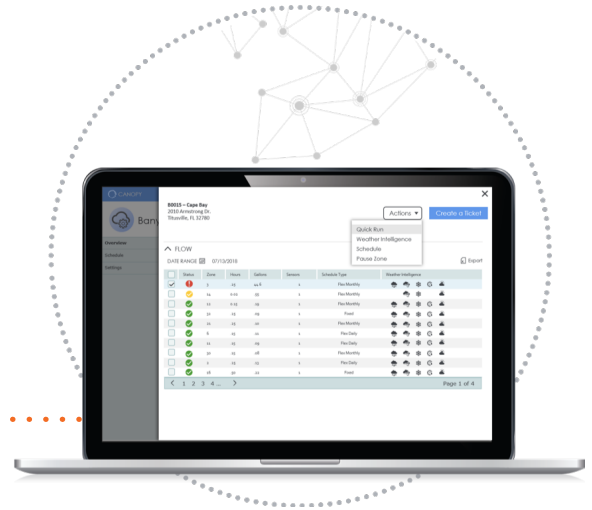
CANOPY

Bany

Overview
Schedule
Settings

80015 – Cape Bay
2010 Armstrong Dr.
Titusville, FL 32780

Actions ▾
Create a ticket

Quick Run
Weather Intelligence
Schedule
Pause Zone

FLOW

DATE RANGE 07/13/2018

Export

| | Status | Zone | Hours | Gallons | Sensors | Schedule Type | Weather Intelligence |
|---|---|---|---|---|---|---|---|
| | | 2 | 23 | 44.4 | 1 | Flex Monthly | |
| | | 14 | 0.23 | 33 | 1 | Flex Monthly | |
| | | 11 | 0.23 | 23 | 1 | Flex Monthly | |
| | | 22 | 23 | 22 | 1 | Fixed | |
| | | 21 | 23 | 22 | 1 | Flex Monthly | |
| | | 6 | 23 | 21 | 1 | Flex Daily | |
| | | 14 | 23 | 22 | 1 | Flex Monthly | |
| | | 30 | 23 | 26 | 1 | Flex Monthly | |
| | | 2 | 23 | 23 | 1 | Flex Daily | |
| | | 18 | 22 | 22 | 1 | Fixed | |

< 1 2 3 4 ... >
Page 1 of 4